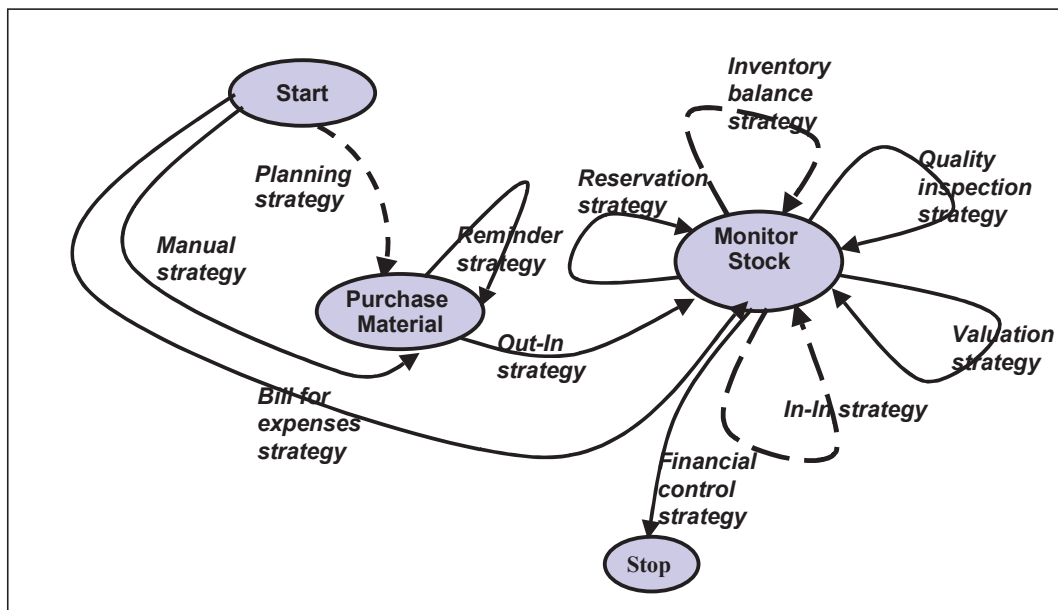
Start

Planning strategy

Manual strategy

Purchase Material

Reminder strategy

Out-In strategy

Bill for expenses strategy

Inventory balance strategy

Reservation strategy

Monitor Stock

Quality inspection strategy

Valuation strategy

In-In strategy

Financial control strategy

Stop